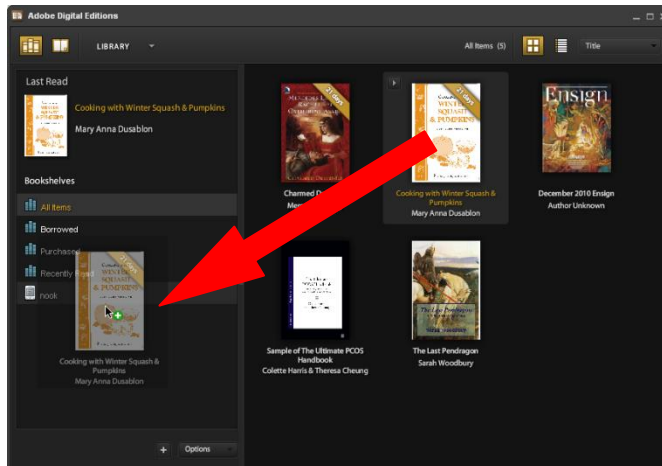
Adobe Digital Editions

LIBRARY

All Items (5)

Title

Last Read

Cooking with Winter Squash & Pumpkins

Mary Anna Dusablon

Bookshelves

All Items

Borrowed

Purchased

Recently Read

nook

Cooking with Winter Squash & Pumpkins

Mary Anna Dusablon

+ Options

21 Days

Charmed D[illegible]

Mer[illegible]

21 Days

Cooking with Winter Squash & Pumpkins

Mary Anna Dusablon

Ensign

December 2010 Ensign

Author Unknown

Sample of The Ultimate PCOS Handbook

Colette Harris & Theresa Cheung

The Last Pendragon

The Last Pendragon

Sarah Woodbury